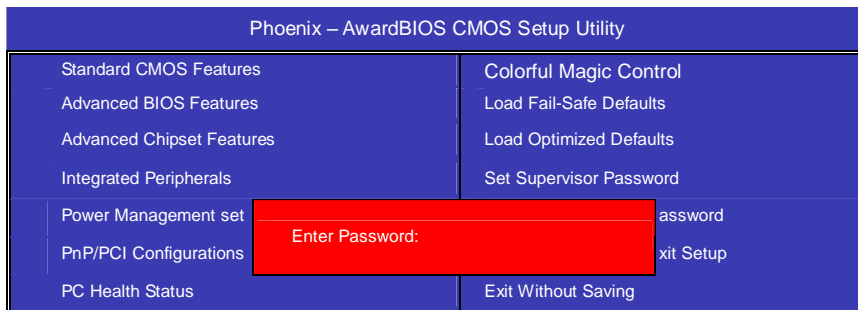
Phoenix – AwardBIOS CMOS Setup Utility

Standard CMOS Features
Advanced BIOS Features
Advanced Chipset Features
Integrated Peripherals
Power Management set
PnP/PCI Configurations
PC Health Status

Colorful Magic Control
Load Fail-Safe Defaults
Load Optimized Defaults
Set Supervisor Password
assword
xit Setup
Exit Without Saving

Enter Password: